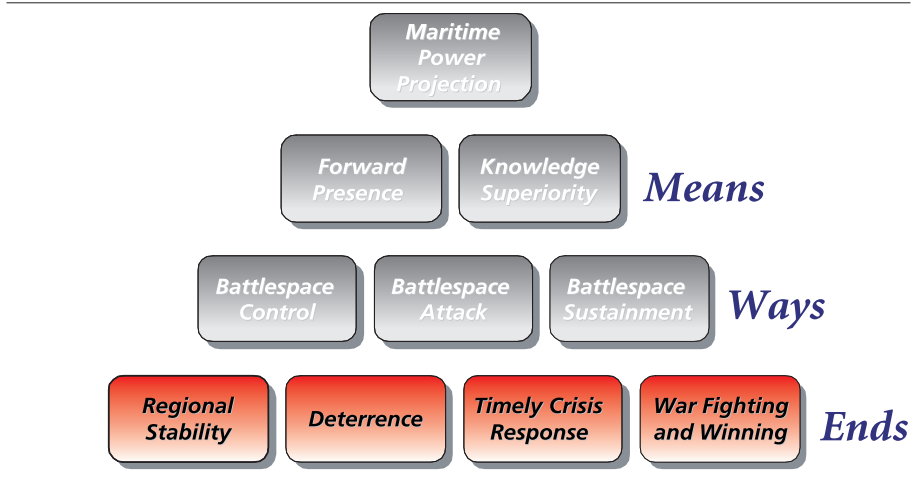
Maritime Power Projection

Forward Presence

Knowledge Superiority

Means

Battlespace Control

Battlespace Attack

Battlespace Sustainment

Ways

Regional Stability

Deterrence

Timely Crisis Response

War Fighting and Winning

Ends